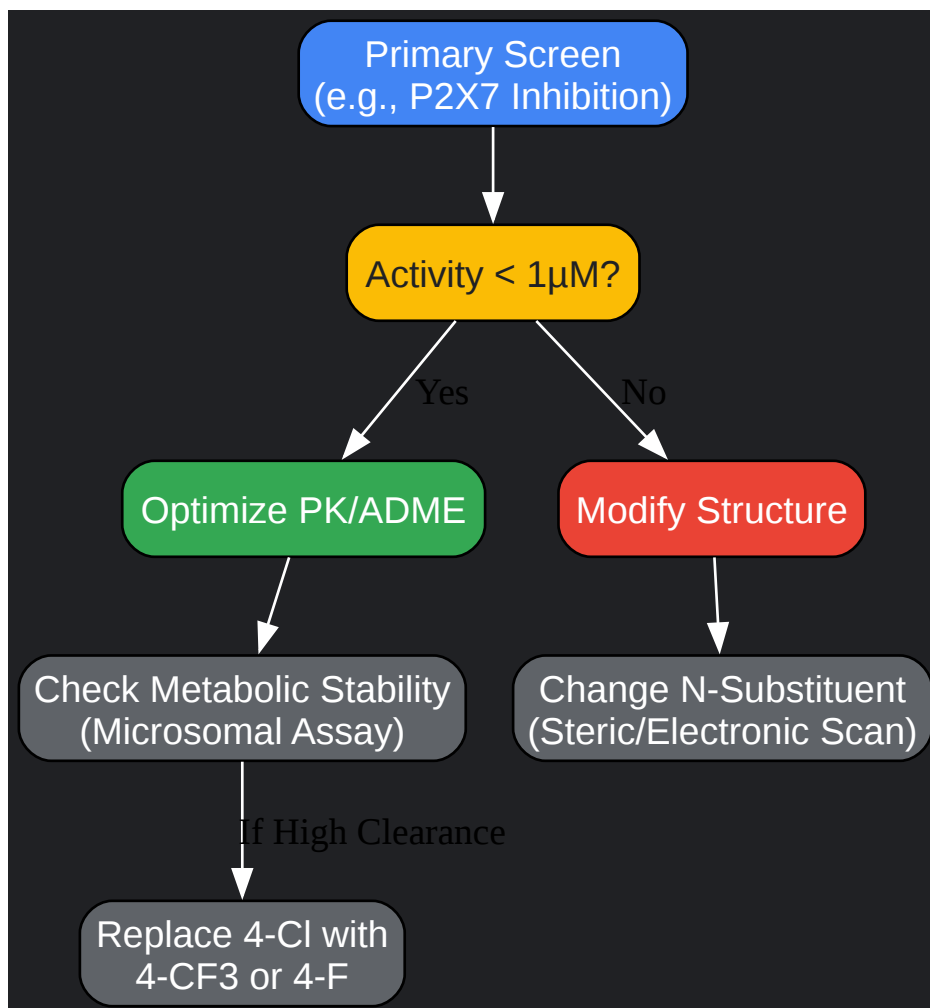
Primary Screen
(e.g., P2X7 Inhibition)

Activity < 1µM?

Yes

No

Optimize PK/ADME

Modify Structure

Check Metabolic Stability
(Microsomal Assay)

Change N-Substituent
(Steric/Electronic Scan)

If High Clearance

Replace 4-Cl with
4-CF3 or 4-F